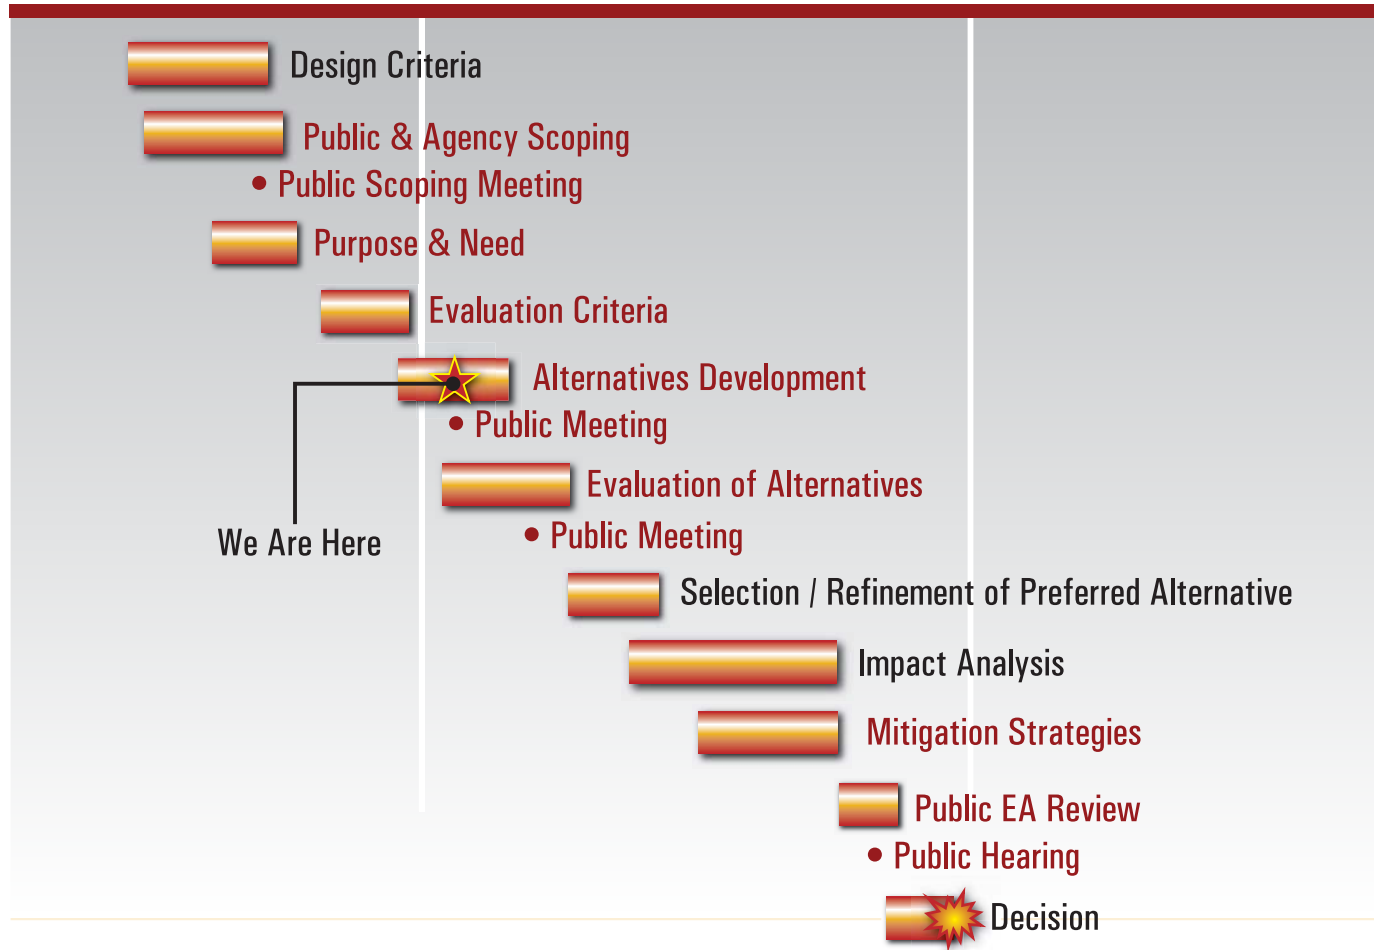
Design Criteria

Public & Agency Scoping
• Public Scoping Meeting

Purpose & Need

Evaluation Criteria

Alternatives Development
• Public Meeting

We Are Here

Evaluation of Alternatives
• Public Meeting

Selection / Refinement of Preferred Alternative

Impact Analysis

Mitigation Strategies

Public EA Review
• Public Hearing

Decision